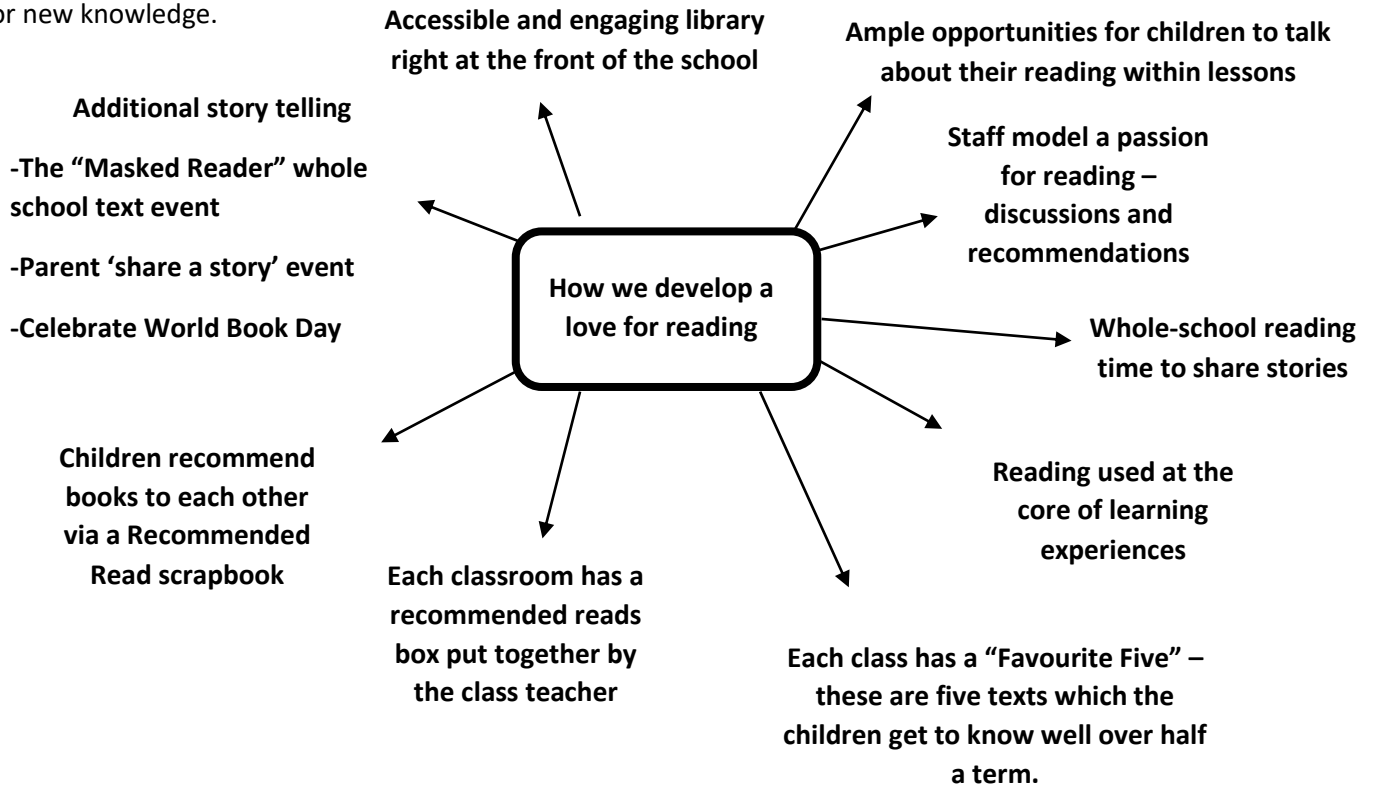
or new knowledge.

Accessible and engaging library right at the front of the school

Ample opportunities for children to talk about their reading within lessons

Additional story telling

-The "Masked Reader" whole school text event

-Parent 'share a story' event

-Celebrate World Book Day

Staff model a passion for reading – discussions and recommendations

How we develop a love for reading

Whole-school reading time to share stories

Children recommend books to each other via a Recommended Read scrapbook

Reading used at the core of learning experiences

Each classroom has a recommended reads box put together by the class teacher

Each class has a "Favourite Five" – these are five texts which the children get to know well over half a term.